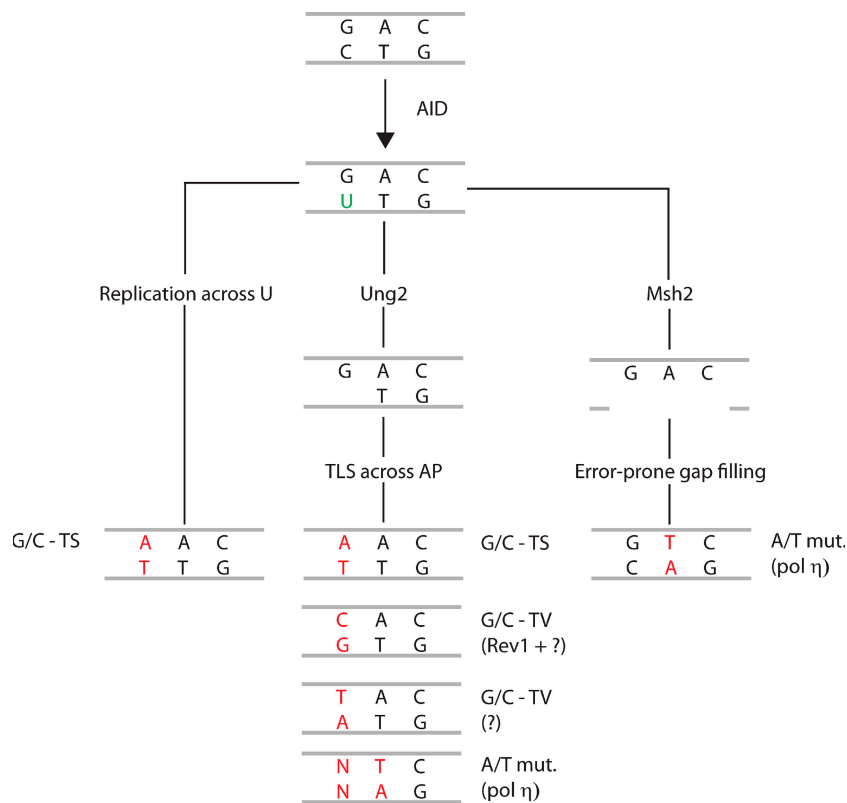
G A C
C T G

AID

G A C
U T G

Replication across U

Ung2

Msh2

G A C
T G

G A C

TLS across AP

Error-prone gap filling

G/C - TS
A A C
T T G

A A C
T T G
G/C - TS

G T C
C A G
A/T mut.
(pol $\eta$)

C A C
G T G
G/C - TV
(Rev1 + ?)

T A C
A T G
G/C - TV
(?)

N T C
N A G
A/T mut.
(pol $\eta$)